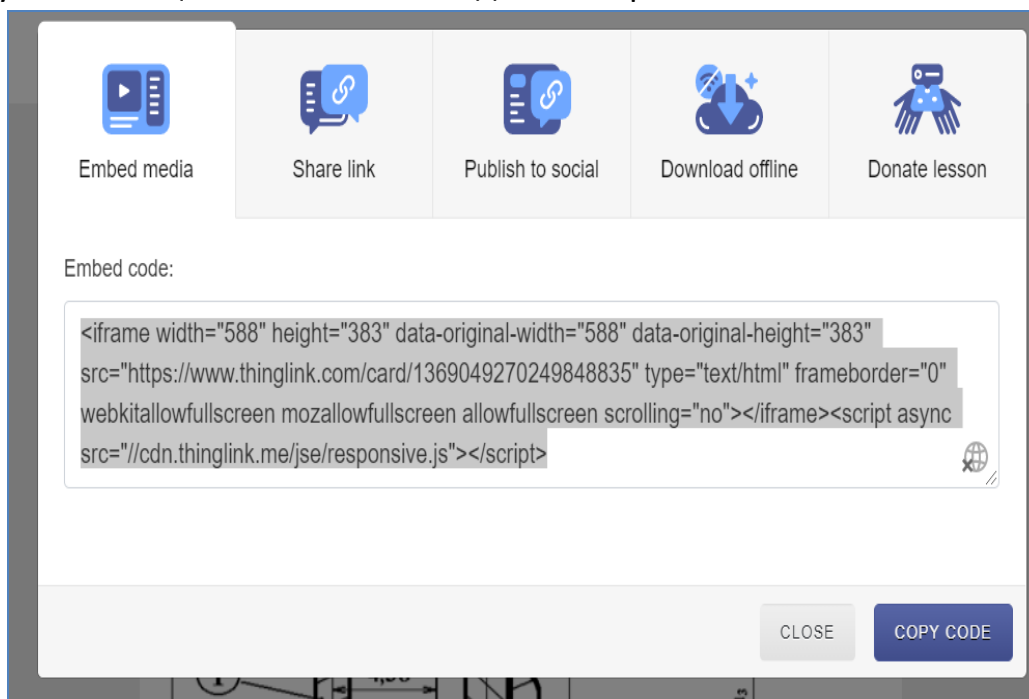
Embed media

Share link

Publish to social

Download offline

Donate lesson

Embed code:

<iframe width="588" height="383" data-original-width="588" data-original-height="383" src="https://www.thinglink.com/card/1369049270249848835" type="text/html" frameborder="0" webkitallowfullscreen mozallowfullscreen allowfullscreen scrolling="no"></iframe><script async src="//cdn.thinglink.me/jse/responsive.js"></script>

CLOSE

COPY CODE